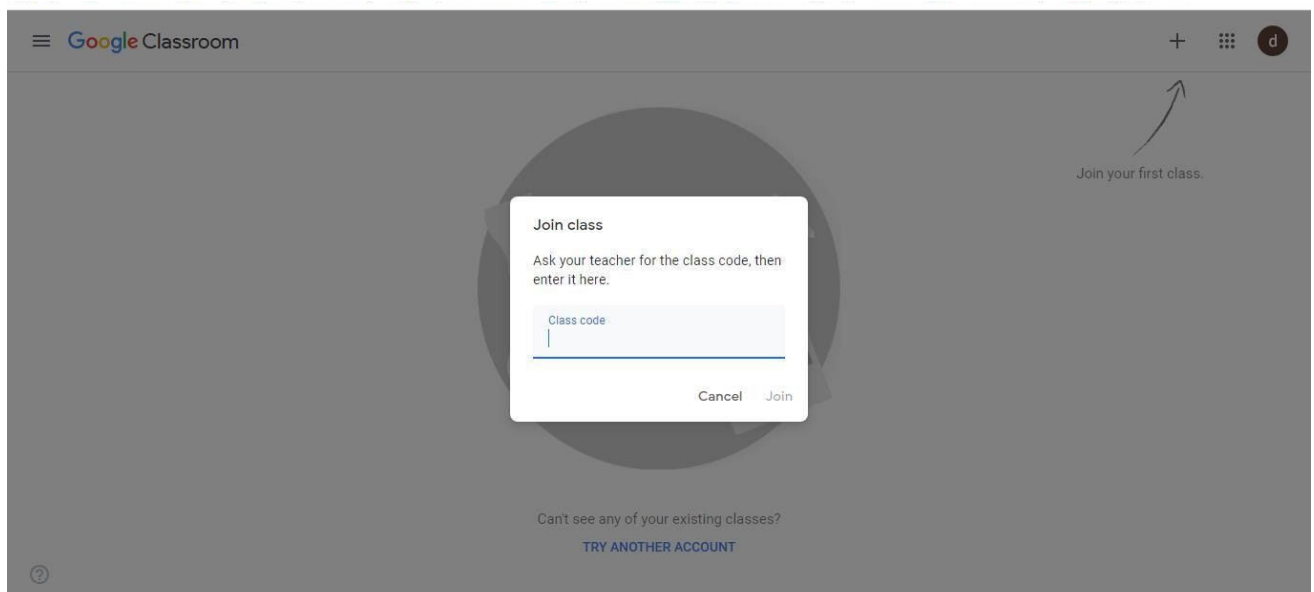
Google Classroom

d

Join your first class.

Join class

Ask your teacher for the class code, then enter it here.

Class code

Cancel Join

Can't see any of your existing classes?

TRY ANOTHER ACCOUNT